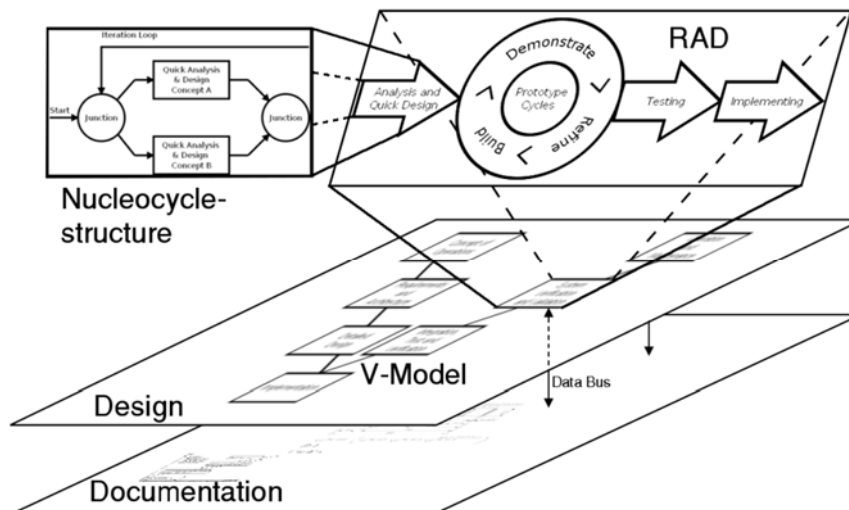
Iteration Loop

Start

Junction

Quick Analysis & Design Concept A

Quick Analysis & Design Concept B

Junction

Analysis and Quick Design

Demonstrate

Prototype Cycles

Refine

Build

RAD

Testing

Implementing

Nucleocycle-structure

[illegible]

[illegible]

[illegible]

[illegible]

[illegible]

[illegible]

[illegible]

V-Model

Data Bus

Design

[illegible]

Documentation